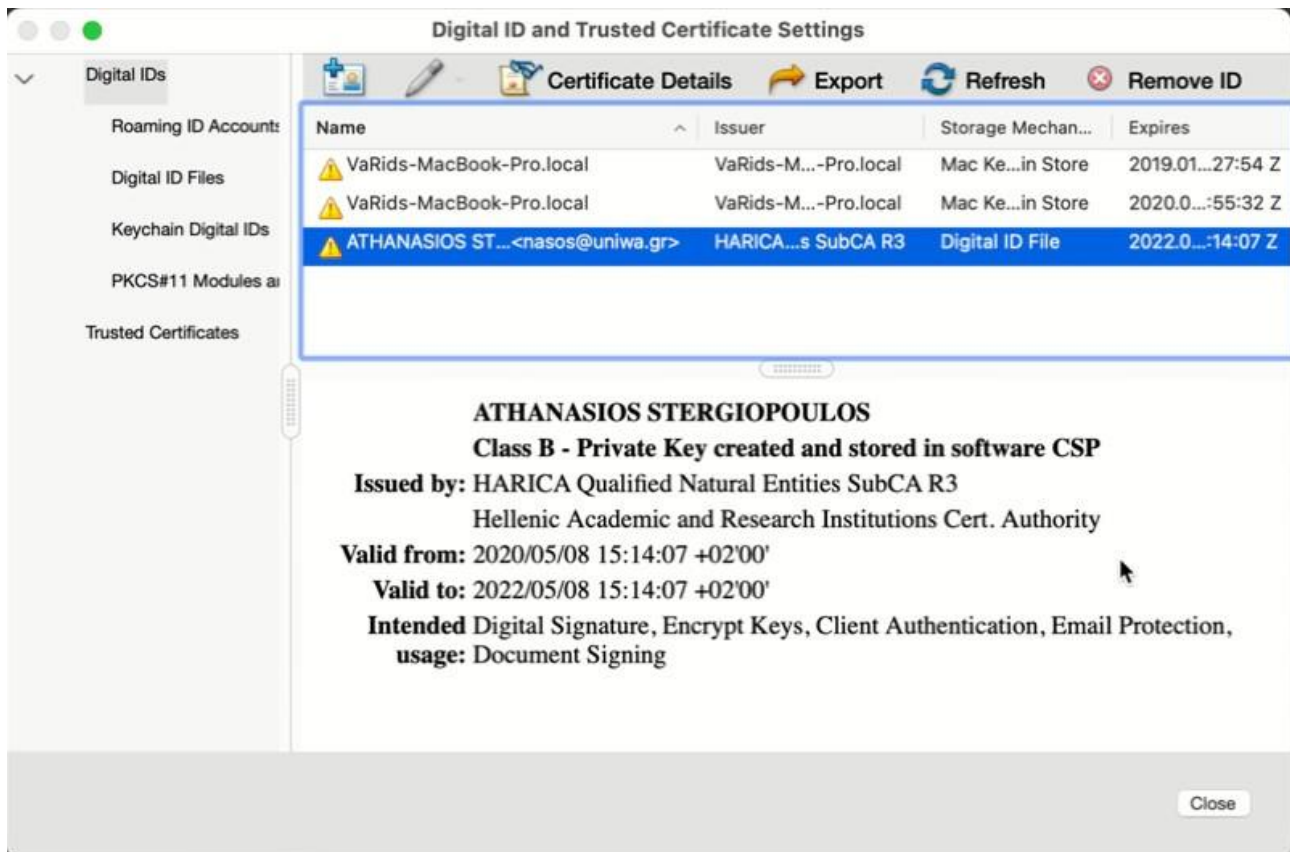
Digital ID and Trusted Certificate Settings

Digital IDs

Roaming ID Accounts

Digital ID Files

Keychain Digital IDs

PKCS#11 Modules a

Trusted Certificates

Certificate Details Export Refresh Remove ID

| Name | Issuer | Storage Mechan... | Expires |
|---|---|---|---|
| VaRids-MacBook-Pro.local | VaRids-M...-Pro.local | Mac Ke...in Store | 2019.01...27:54 Z |
| VaRids-MacBook-Pro.local | VaRids-M...-Pro.local | Mac Ke...in Store | 2020.0...:55:32 Z |
| ATHANASIOS ST...<nasos@uniwa.gr> | HARICA...s SubCA R3 | Digital ID File | 2022.0...:14:07 Z |

ATHANASIOS STERGIOPOULOS
Class B - Private Key created and stored in software CSP

Issued by: HARICA Qualified Natural Entities SubCA R3
Hellenic Academic and Research Institutions Cert. Authority

Valid from: 2020/05/08 15:14:07 +02'00'

Valid to: 2022/05/08 15:14:07 +02'00'

Intended usage: Digital Signature, Encrypt Keys, Client Authentication, Email Protection, Document Signing

Close